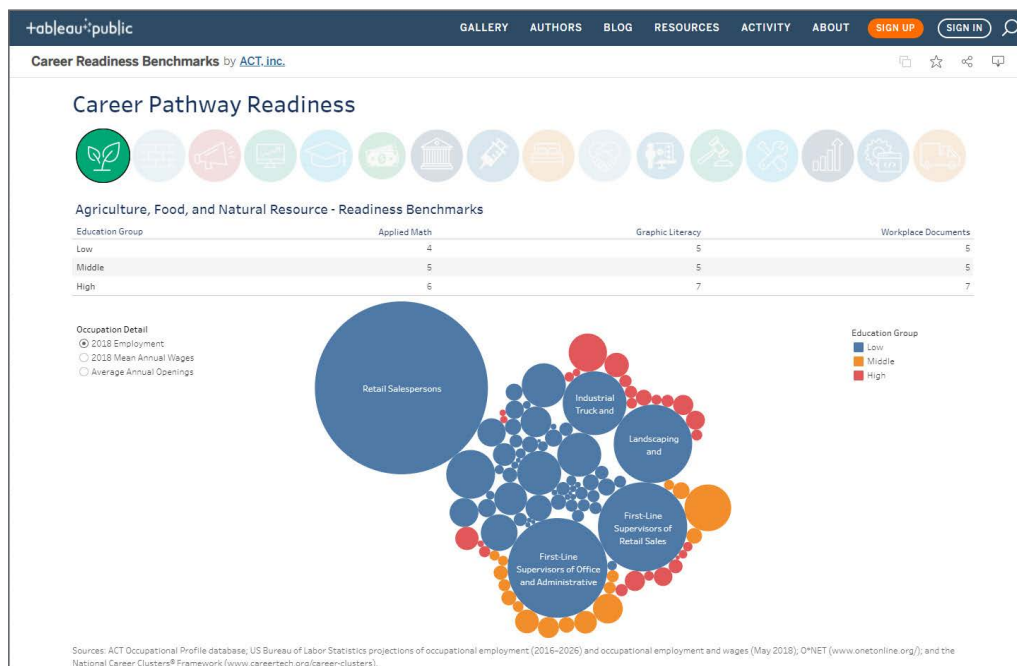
+ableau public

GALLERY AUTHORS BLOG RESOURCES ACTIVITY ABOUT SIGN UP SIGN IN

Career Readiness Benchmarks by ACT, inc.

Career Pathway Readiness

Agriculture, Food, and Natural Resource - Readiness Benchmarks

| Education Group | Applied Math | Graphic Literacy | Workplace Documents |
|---|---|---|---|
| Low | 4 | 5 | 5 |
| Middle | 5 | 5 | 5 |
| High | 6 | 7 | 7 |

Occupation Detail
2018 Employment
2018 Mean Annual Wages
Average Annual Openings

Retail Salespersons

Industrial Truck and

Landscaping and

First-Line Supervisors of Retail Sales

First-Line Supervisors of Office and Administrative

Education Group
Low
Middle
High

Sources: ACT Occupational Profile database; US Bureau of Labor Statistics projections of occupational employment (2016–2026) and occupational employment and wages (May 2018); O*NET (www.onetonline.org/); and the National Career Clusters® Framework (www.careertech.org/career-clusters).